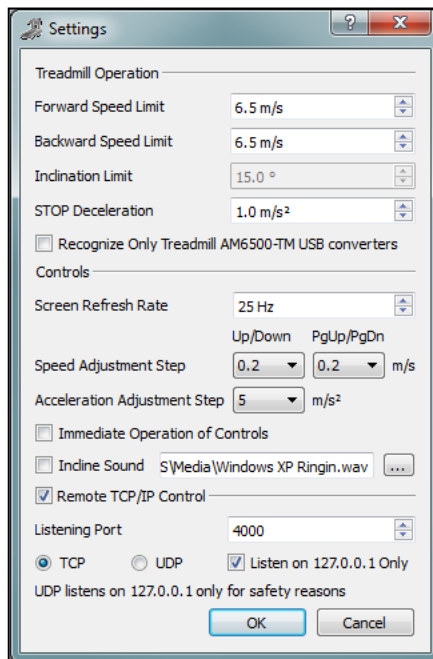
Settings

?

X

Treadmill Operation

Forward Speed Limit 6.5 m/s

Backward Speed Limit 6.5 m/s

Inclination Limit 15.0 °

STOP Deceleration 1.0 m/s²

Recognize Only Treadmill AM6500-TM USB converters

Controls

Screen Refresh Rate 25 Hz

Up/Down PgUp/PgDn

Speed Adjustment Step 0.2 0.2 m/s

Acceleration Adjustment Step 5 m/s²

Immediate Operation of Controls

Incline Sound S\Media\Windows XP Ringin.wav ...

Remote TCP/IP Control

Listening Port 4000

TCP UDP Listen on 127.0.0.1 Only

UDP listens on 127.0.0.1 only for safety reasons

OK Cancel